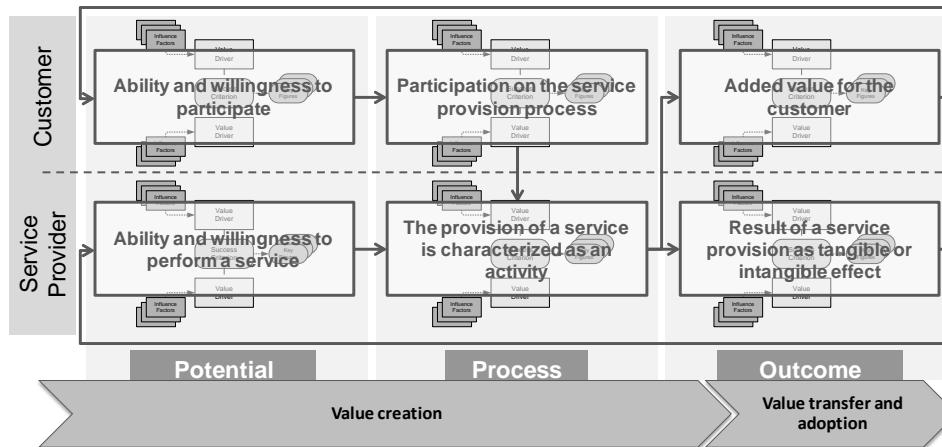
Customer

Influence Factors

Value Driver

Ability and willingness to participate

Criterion

Figures

Value Driver

Factors

Influence Factors

Value Driver

Participation on the service provision process

Criterion

Figures

Value Driver

Factors

Influence Factors

Value Driver

Added value for the customer

Criterion

Figures

Value Driver

Service Provider

Influence

Value Driver

Ability and willingness to perform a service

Success

Value Driver

Influence Factors

Influence

Value Driver

The provision of a service is characterized as an activity

Criterion

Value Driver

Influence Factors

Influence

Value Driver

Result of a service provision as tangible or intangible effect

Criterion

Value Driver

Influence Factors

Potential

Process

Outcome

Value creation

Value transfer and adoption